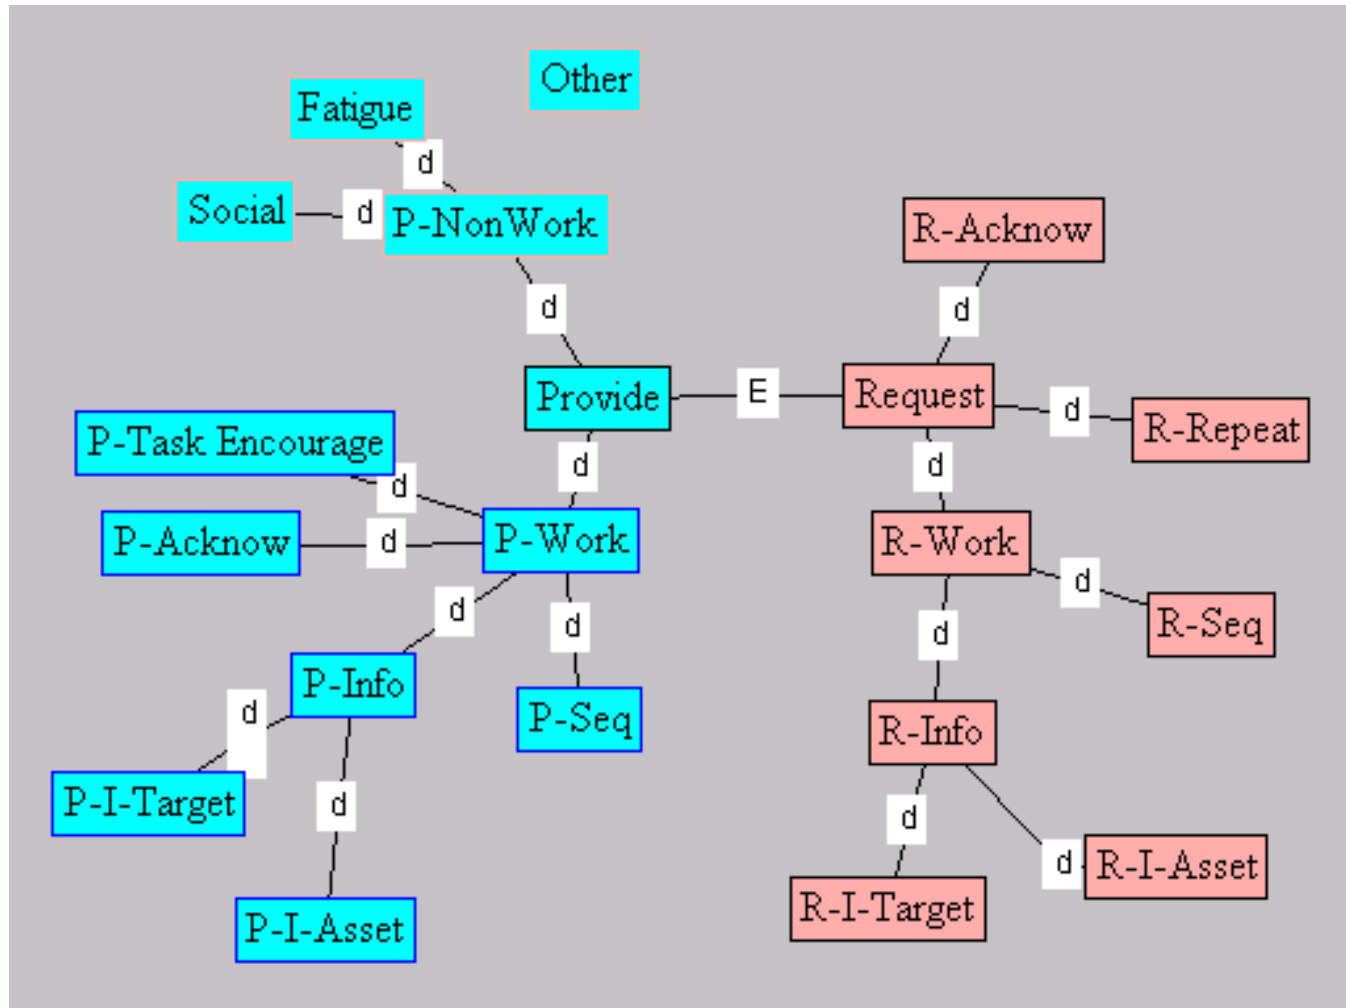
Other

Fatigue

d

Social

d

P-NonWork

R-Acknow

d

d

Provide

E

Request

d

R-Repeat

P-Task Encourage

d

d

d

P-Acknow

d

P-Work

R-Work

d

R-Seq

d

d

d

P-Info

R-Info

d

P-Seq

P-I-Target

d

d

d

R-I-Asset

R-I-Target

P-I-Asset